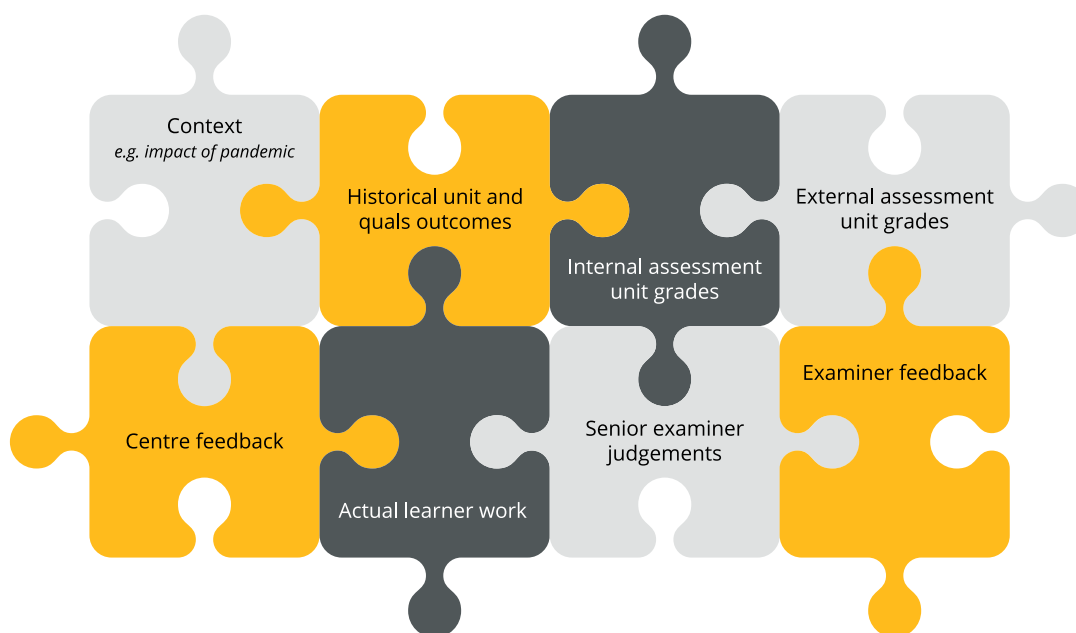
Context
*e.g. impact of pandemic*

Historical unit and quals outcomes

Internal assessment unit grades

External assessment unit grades

Centre feedback

Actual learner work

Senior examiner judgements

Examiner feedback